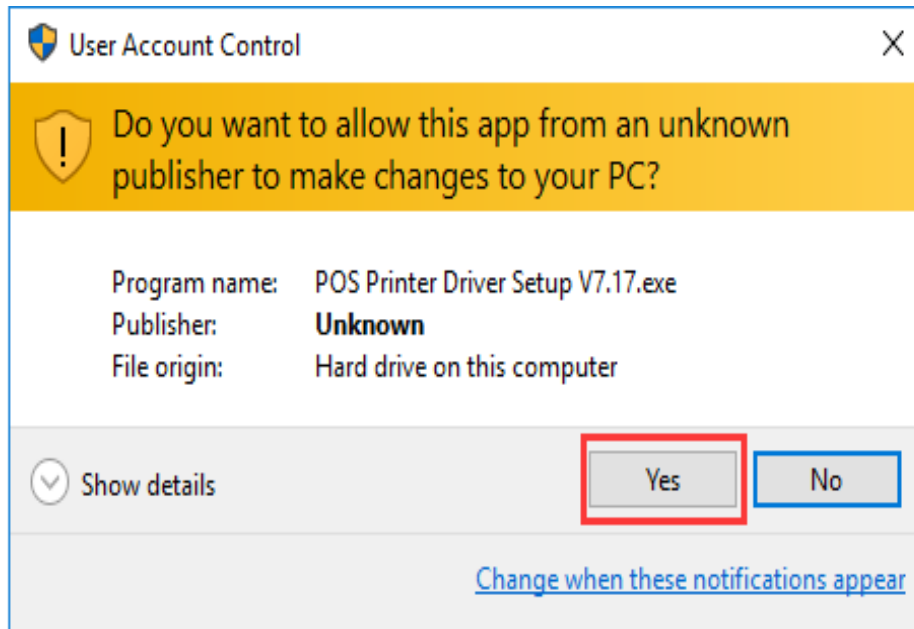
User Account Control

Do you want to allow this app from an unknown publisher to make changes to your PC?

Program name: POS Printer Driver Setup V7.17.exe
Publisher: **Unknown**
File origin: Hard drive on this computer

Show details

Yes

No

Change when these notifications appear